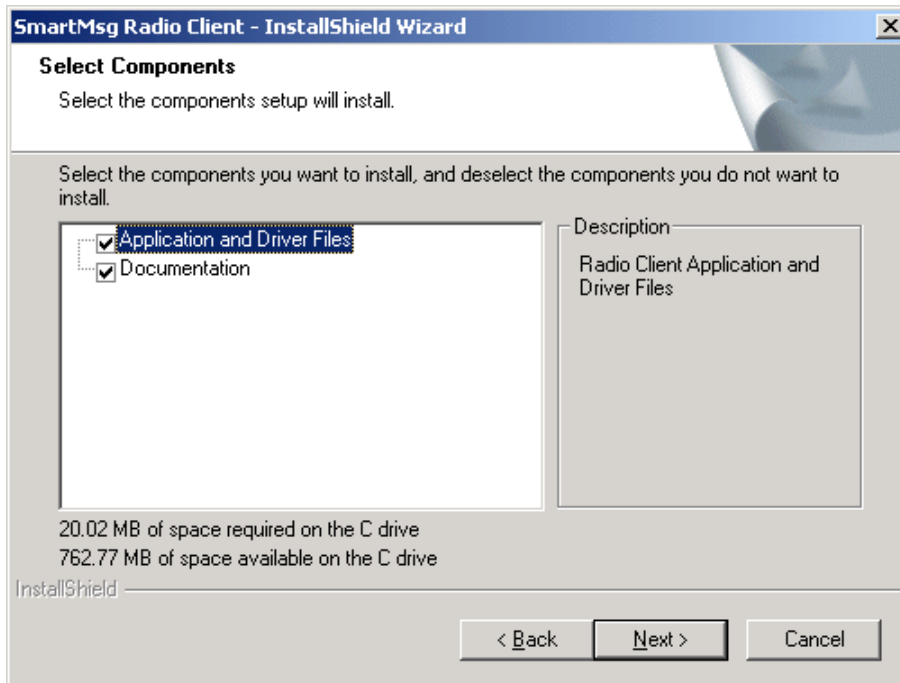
SmartMsg Radio Client - InstallShield Wizard

Select Components

Select the components setup will install.

Select the components you want to install, and deselect the components you do not want to install.

Application and Driver Files
Documentation

Description

Radio Client Application and Driver Files

20.02 MB of space required on the C drive
762.77 MB of space available on the C drive

InstallShield

< Back Next > Cancel